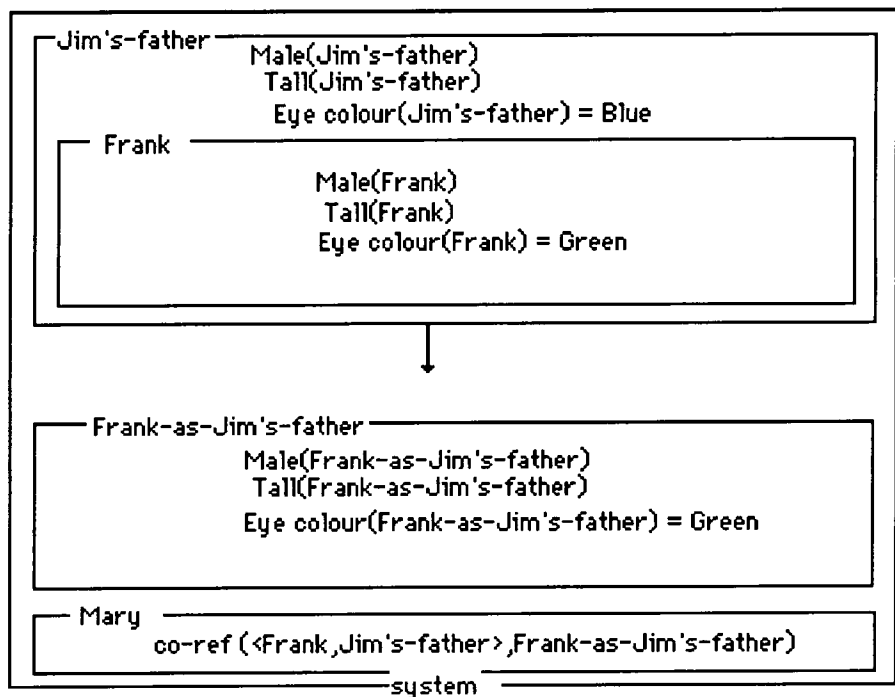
Jim's-father
Male(Jim's-father)
Tall(Jim's-father)
Eye colour(Jim's-father) = Blue

Frank
Male(Frank)
Tall(Frank)
Eye colour(Frank) = Green

Frank-as-Jim's-father
Male(Frank-as-Jim's-father)
Tall(Frank-as-Jim's-father)
Eye colour(Frank-as-Jim's-father) = Green

Mary
co-ref (<Frank,Jim's-father>,Frank-as-Jim's-father)

system